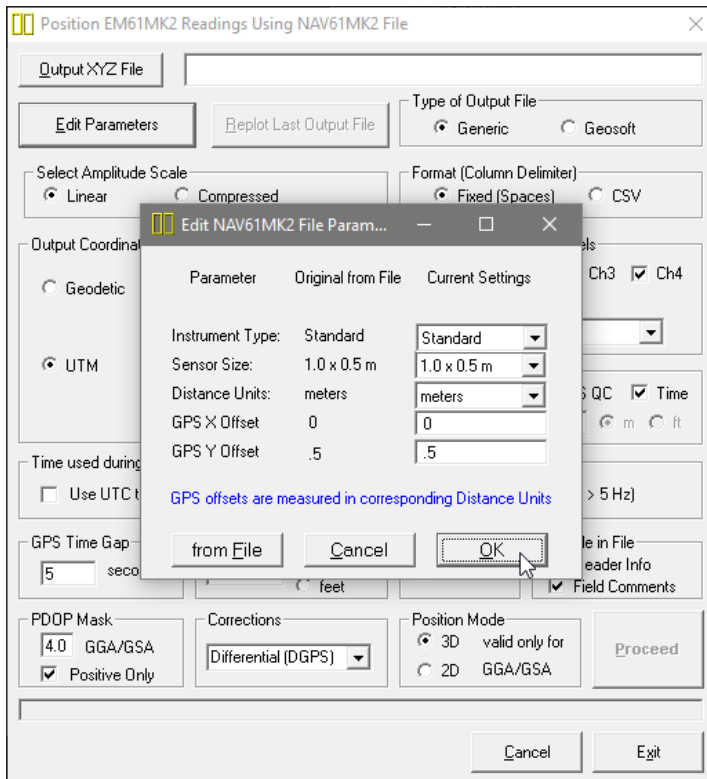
Position EM61MK2 Readings Using NAV61MK2 File

Output XYZ File

Edit Parameters

Replot Last Output File

Type of Output File
Generic
Geosoft

Select Amplitude Scale
Linear
Compressed

Format (Column Delimiter)
Fixed (Spaces)
CSV

Output Coordinat

Geodetic

UTM

els
Ch3
Ch4

QC
Time
m
ft

Time used during
Use UTC t

> 5 Hz)

GPS Time Gap
5
seco

feet

le in File
eader Info
Field Comments

Edit NAV61MK2 File Param...

| Parameter | Original from File | Current Settings |
|---|---|---|
| Instrument Type: | Standard | Standard |
| Sensor Size: | 1.0 x 0.5 m | 1.0 x 0.5 m |
| Distance Units: | meters | meters |
| GPS X Offset | 0 | 0 |
| GPS Y Offset | .5 | .5 |

GPS offsets are measured in corresponding Distance Units

from File
Cancel
OK

PDOP Mask
4.0
GGA/GSA
Positive Only

Corrections
Differential (DGPS)

Position Mode
3D
valid only for
2D
GGA/GSA

Proceed

Cancel
Exit